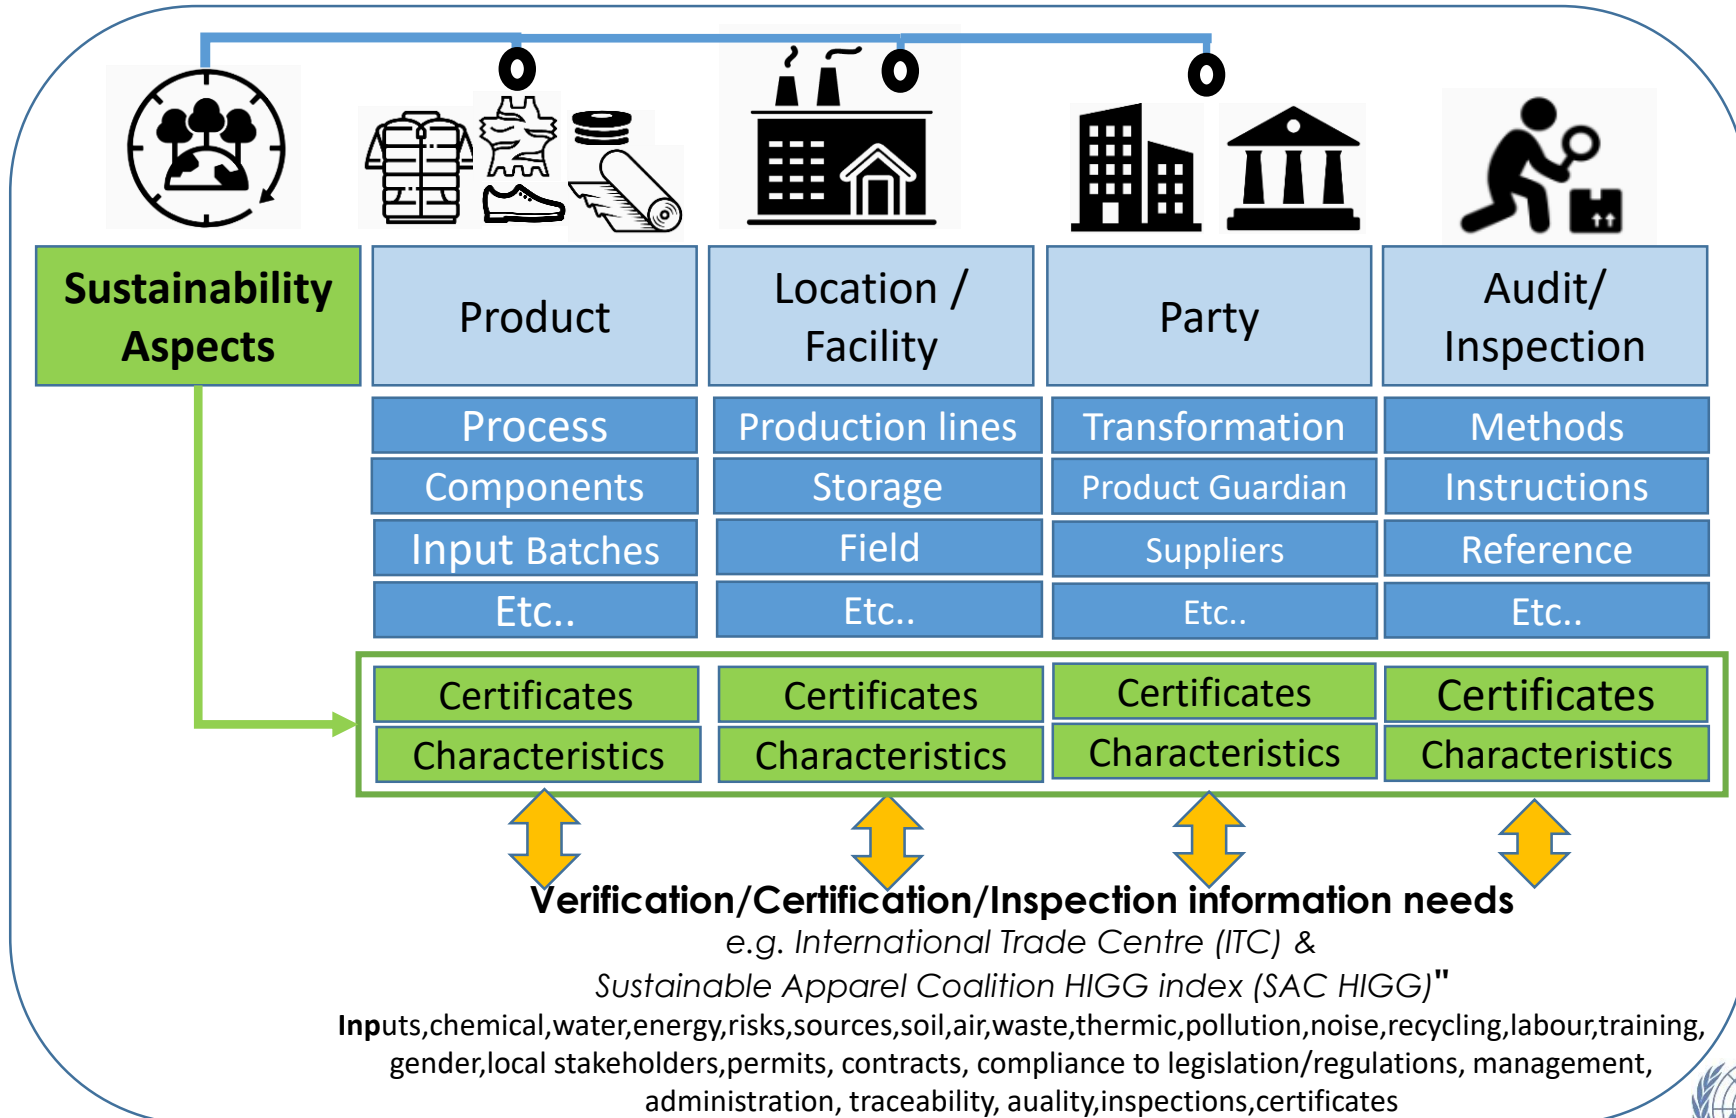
Sustainability Aspects

Product

Location / Facility

Party

Audit/ Inspection

Process

Components

Input Batches

Etc..

Production lines

Storage

Field

Etc..

Transformation

Product Guardian

Suppliers

Etc..

Methods

Instructions

Reference

Etc..

Certificates

Characteristics

Certificates

Characteristics

Certificates

Characteristics

Certificates

Characteristics

Verification/Certification/Inspection information needs

e.g. International Trade Centre (ITC) &

Sustainable Apparel Coalition HIGG index (SAC HIGG)"

Inputs,chemical,water,energy,risks,sources,soil,air,waste,thermic,pollution,noise,recycling,labour,training, gender,local stakeholders,permits, contracts, compliance to legislation/regulations, management, administration, traceability, auality,inspections,certificates